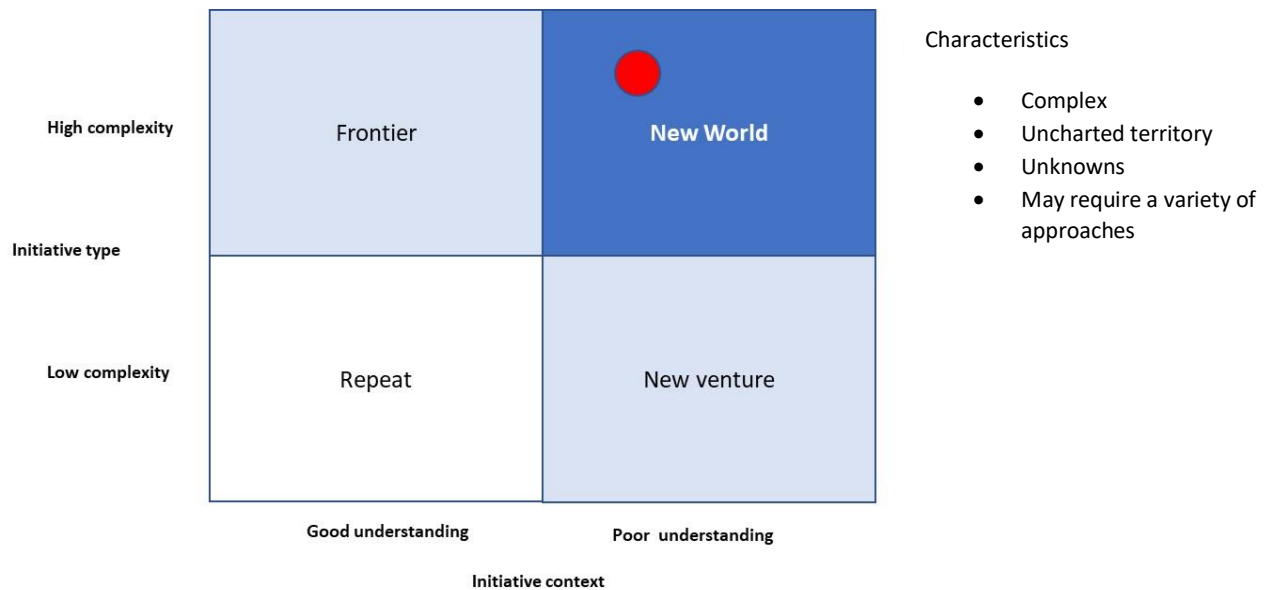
High complexity

Initiative type

Low complexity

Frontier

New World

Repeat

New venture

Good understanding

Poor understanding

Initiative context

Characteristics

- Complex
- Uncharted territory
- Unknowns
- May require a variety of approaches